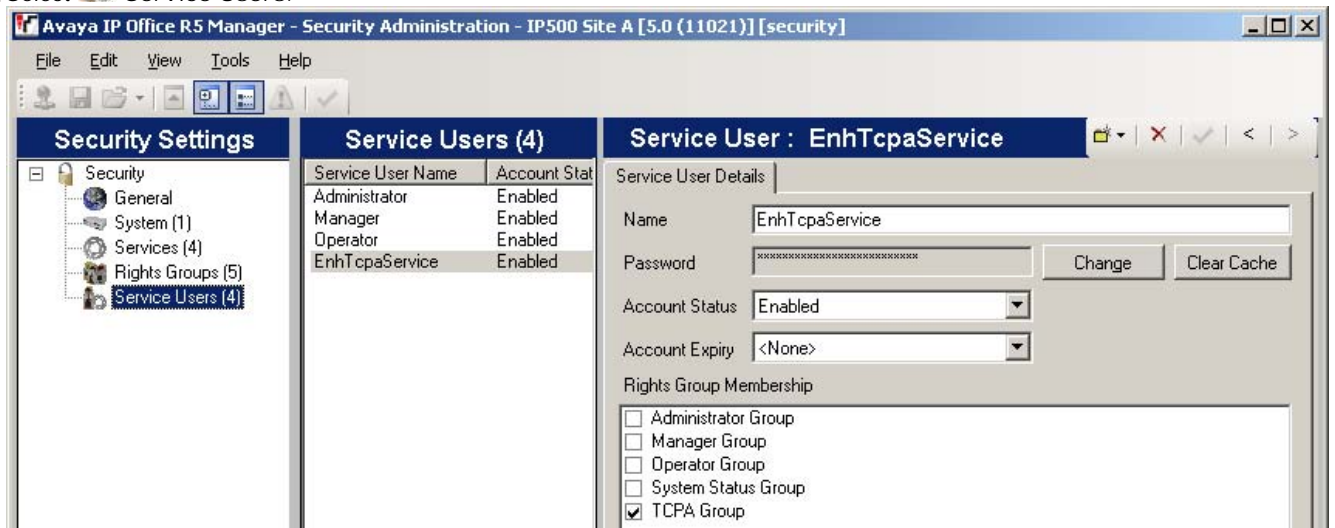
Avaya IP Office R5 Manager - Security Administration - IP500 Site A [5.0 (11021)] [security]

File Edit View Tools Help

Security Settings

Security
General
System (1)
Services (4)
Rights Groups (5)
Service Users (4)

Service Users (4)

| Service User Name | Account Stat |
|---|---|
| Administrator | Enabled |
| Manager | Enabled |
| Operator | Enabled |
| EnhTcpaService | Enabled |

Service User : EnhTcpaService

Service User Details

Name EnhTcpaService

Password ************************** Change Clear Cache

Account Status Enabled

Account Expiry <None>

Rights Group Membership

Administrator Group
Manager Group
Operator Group
System Status Group
TCPA Group